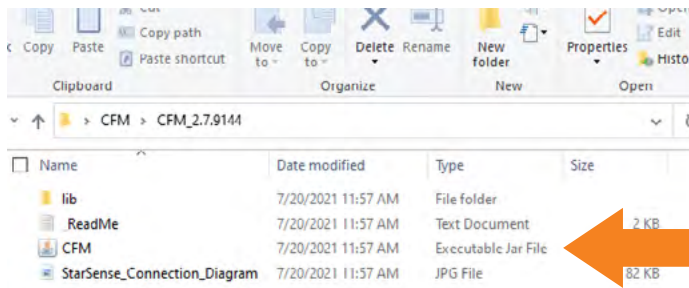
Cut
Copy Paste Copy path
Paste shortcut
Move to
Copy to
Delete Rename
New folder
Properties
Open
Edit
History
Clipboard Organize New Open
CFM > CFM_2.7.9144

| Name | Date modified | Type | Size |
|---|---|---|---|
| lib | 7/20/2021 11:57 AM | File folder | |
| _ReadMe | 7/20/2021 11:57 AM | Text Document | 2 KB |
| CFM | 7/20/2021 11:57 AM | Executable Jar File | |
| StarSense_Connection_Diagram | 7/20/2021 11:57 AM | JPG File | 82 KB |